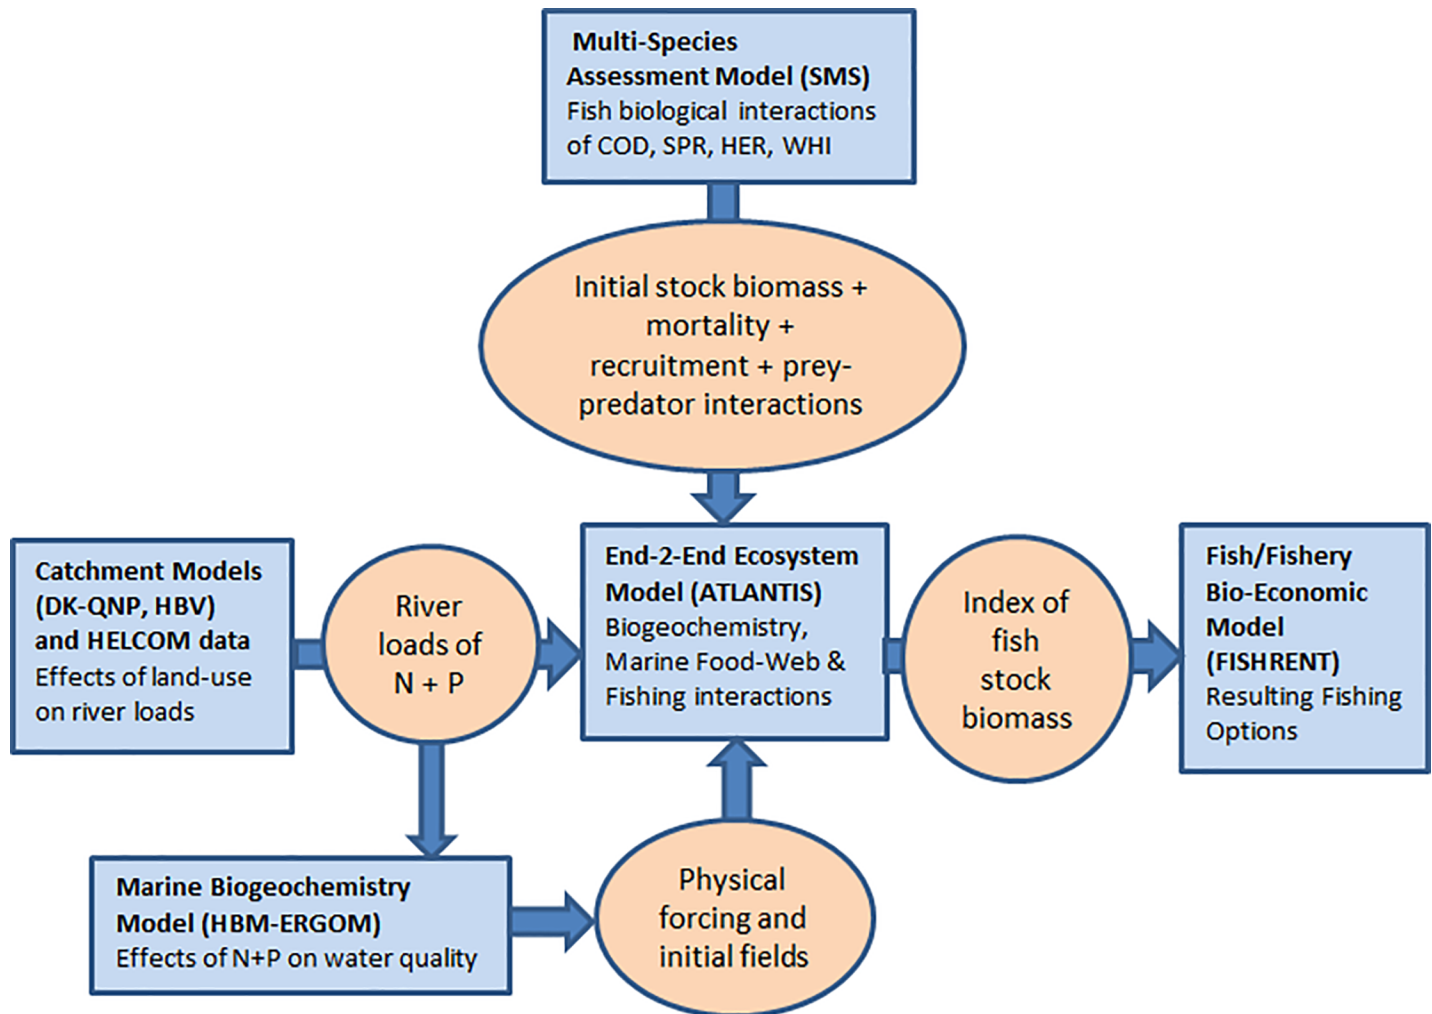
Multi-Species Assessment Model (SMS)
Fish biological interactions of COD, SPR, HER, WHI

Initial stock biomass + mortality + recruitment + prey-predator interactions

Catchment Models (DK-QNP, HBV) and HELCOM data
Effects of land-use on river loads

River loads of N + P

End-2-End Ecosystem Model (ATLANTIS)
Biogeochemistry, Marine Food-Web & Fishing interactions

Index of fish stock biomass

Fish/Fishery Bio-Economic Model (FISHRENT)
Resulting Fishing Options

Marine Biogeochemistry Model (HBM-ERGOM)
Effects of N+P on water quality

Physical forcing and initial fields